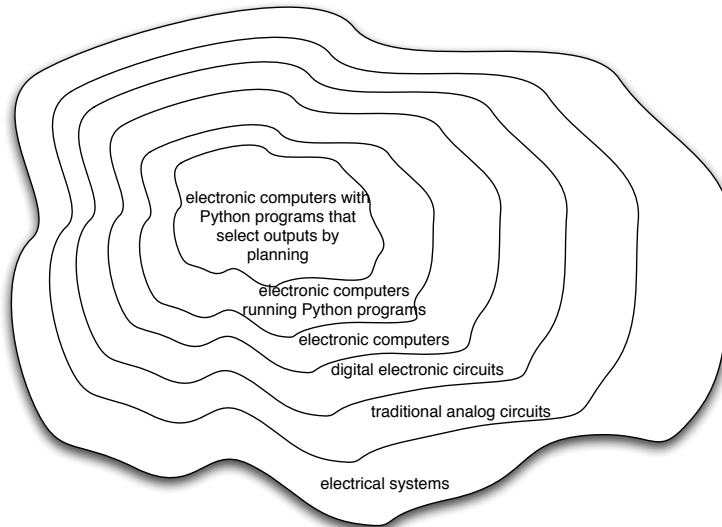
electronic computers with Python programs that select outputs by planning

electronic computers running Python programs

electronic computers

digital electronic circuits

traditional analog circuits

electrical systems